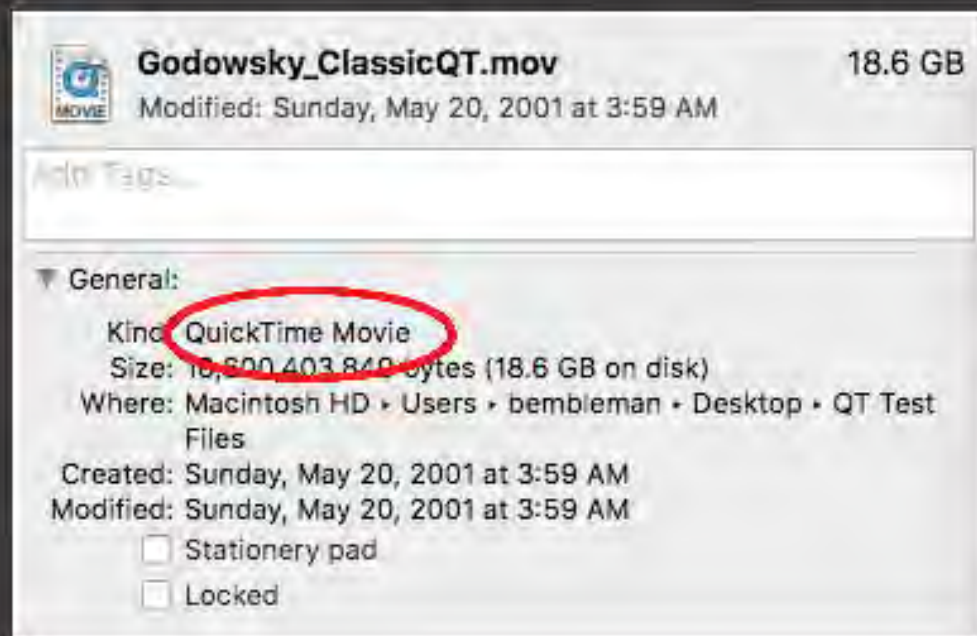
MOVIE

Godowsky_ClassicQT.mov

18.6 GB

Modified: Sunday, May 20, 2001 at 3:59 AM

Add Tags...

General:

Kind: QuickTime Movie

Size: 18,600,403,840 bytes (18.6 GB on disk)

Where: Macintosh HD ▸ Users ▸ bembleman ▸ Desktop ▸ QT Test Files

Created: Sunday, May 20, 2001 at 3:59 AM

Modified: Sunday, May 20, 2001 at 3:59 AM

Stationery pad

Locked